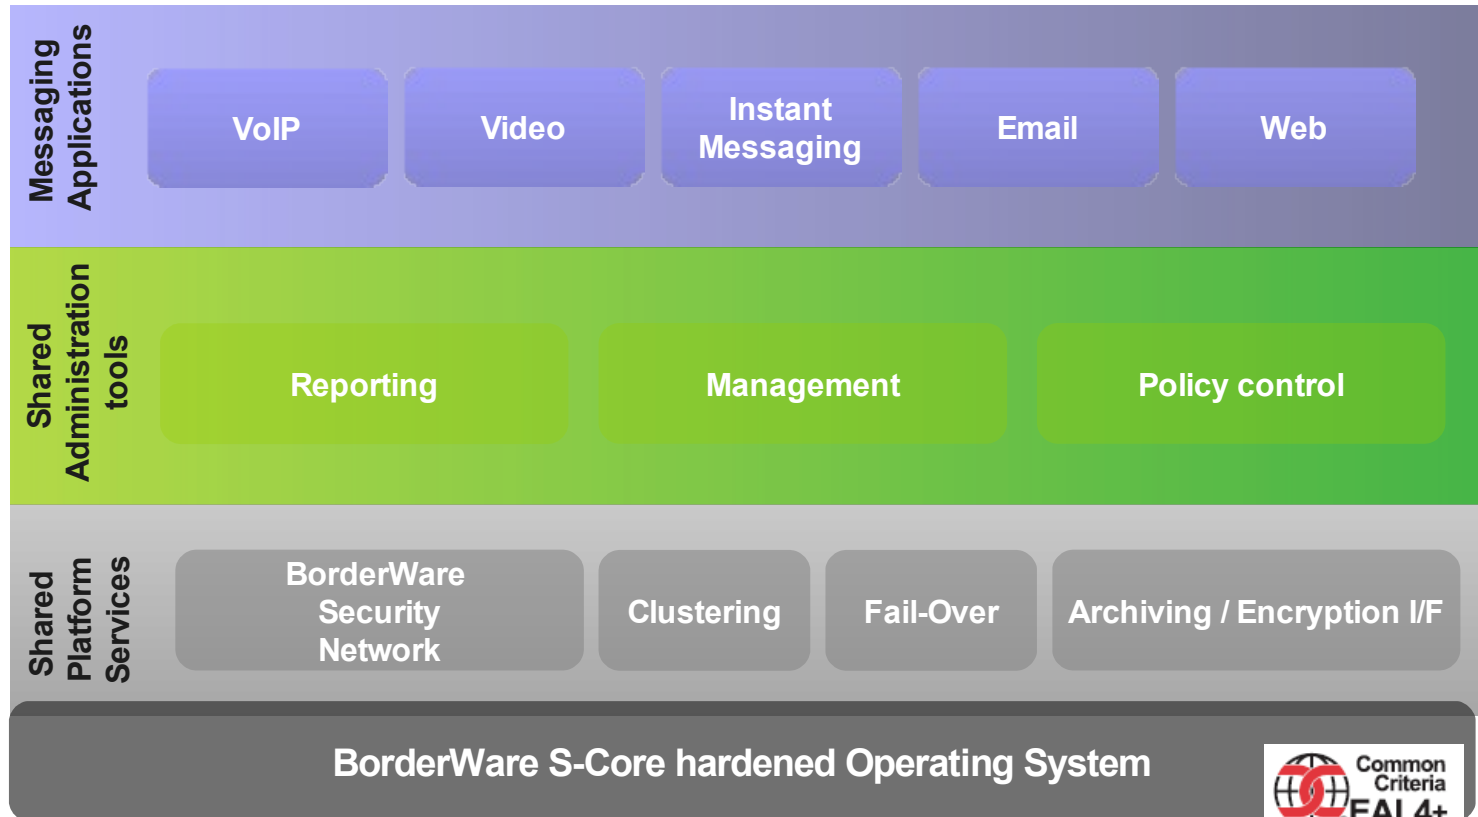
Messaging Applications

VoIP

Video

Instant Messaging

Email

Web

Shared Administration tools

Reporting

Management

Policy control

Shared Platform Services

BorderWare Security Network

Clustering

Fail-Over

Archiving / Encryption I/F

BorderWare S-Core hardened Operating System

Common Criteria EAL4+